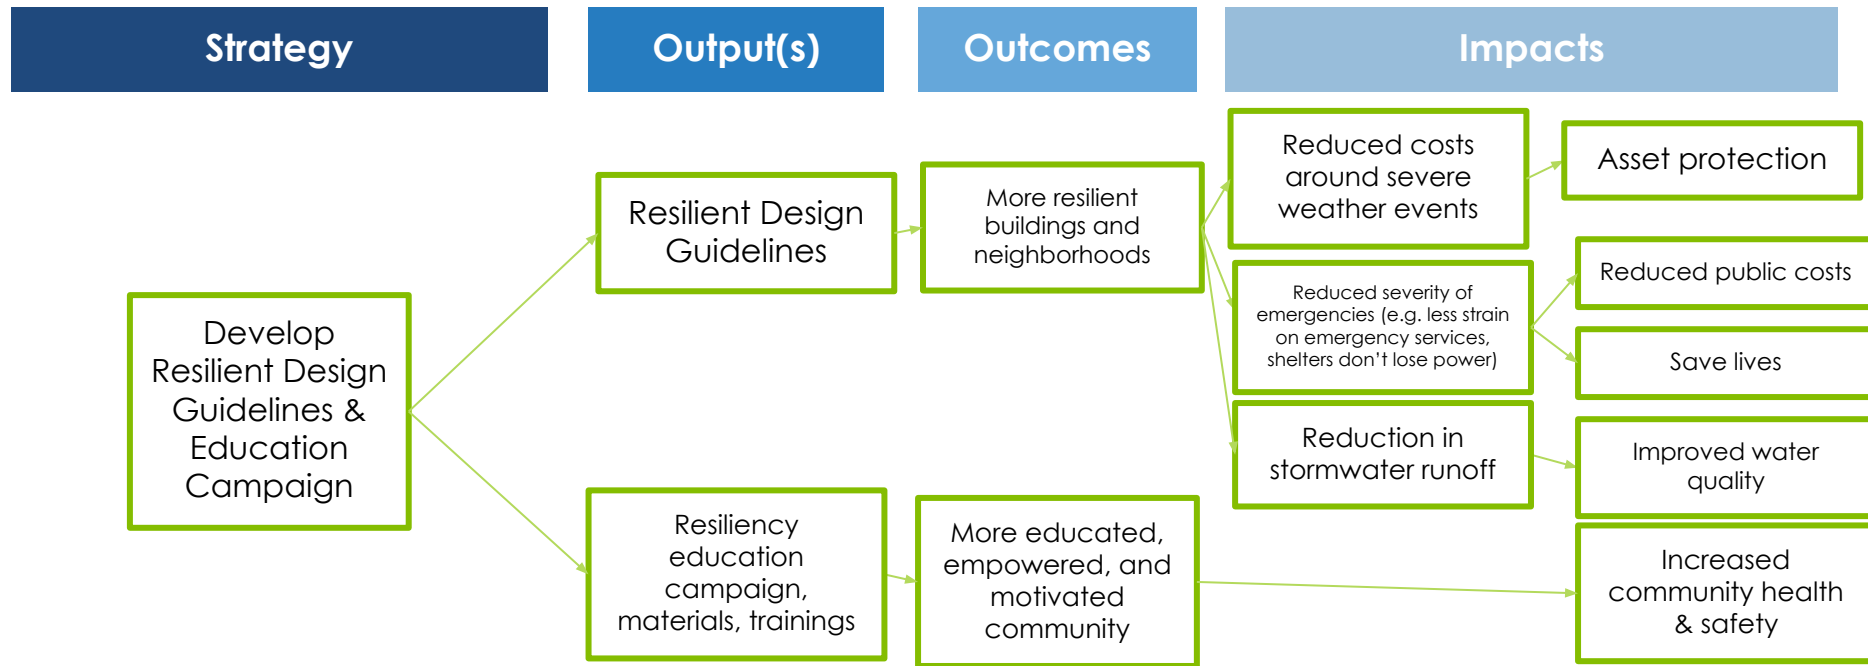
Strategy

Output(s)

Outcomes

Impacts

Develop Resilient Design Guidelines & Education Campaign

Resilient Design Guidelines

Resiliency education campaign, materials, trainings

More resilient buildings and neighborhoods

More educated, empowered, and motivated community

Reduced costs around severe weather events

Reduced severity of emergencies (e.g. less strain on emergency services, shelters don't lose power)

Reduction in stormwater runoff

Asset protection

Reduced public costs

Save lives

Improved water quality

Increased community health & safety